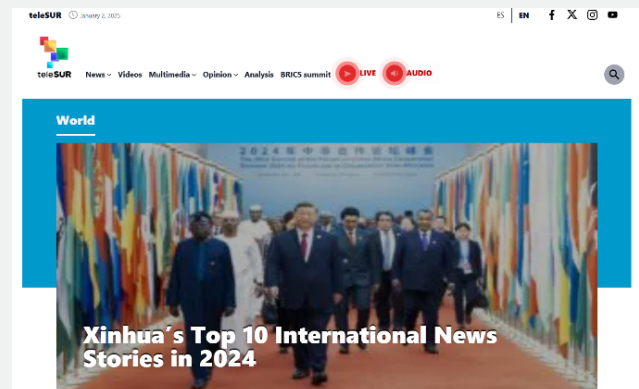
teleSUR January 2, 2025

ES EN

teleSUR

News Videos Multimedia Opinion Analysis BRICS summit LIVE AUDIO

World

2024年中非合作论坛峰会

The 2024 Summit of the Forum on China-Africa Cooperation

Xinhua´s Top 10 International News Stories in 2024